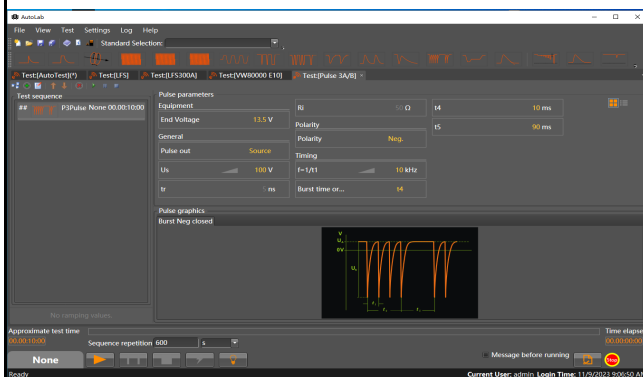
AutoLab

File View Test Settings Log Help

Standard Selection:

Test:[AutoTest](*) Test:[LFS] Test:[LFS300A] Test:[VW80000 E10] Test:[Pulse 3A/B]

Test sequence

## P3Pulse None 00.00:10:00

No ramping values.

Pulse parameters

Equipment

End Voltage 13.5 V

General

Pulse out Source

Us 100 V

tr 5 ns

Ri 50 Ω

Polarity

Polarity Neg.

Timing

f=1/t1 10 kHz

Burst time or... t4

t4 10 ms

t5 90 ms

Pulse graphics

Burst Neg closed

V

$U_s$

0V

$U_s$

$t_1$

$t_4$

$t_5$

Approximate test time

00.00:10:00

Sequence repetition 600 s

Time elapse

00.00:00:0

None

Message before running

Stop

Ready

Current User: admin Login Time: 11/9/2023 9:06:50 AM